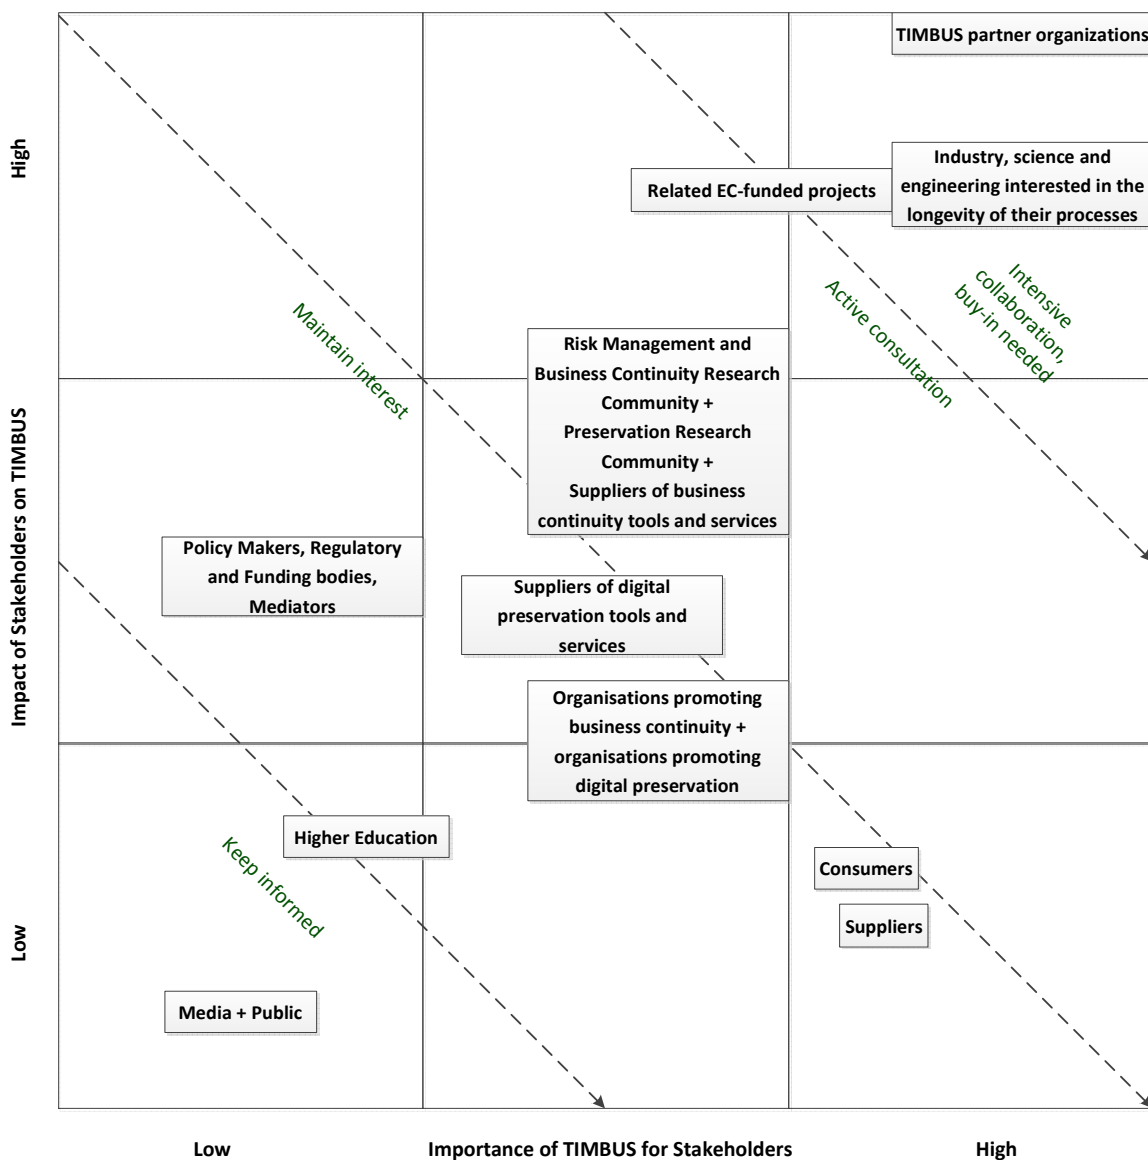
High

Impact of Stakeholders on TIMBUS

Low

TIMBUS partner organizations

Related EC-funded projects

Industry, science and engineering interested in the longevity of their processes

Intensive collaboration, buy-in needed

Active consultation

Maintain interest

Risk Management and Business Continuity Research Community + Preservation Research Community + Suppliers of business continuity tools and services

Policy Makers, Regulatory and Funding bodies, Mediators

Suppliers of digital preservation tools and services

Organisations promoting business continuity + organisations promoting digital preservation

Higher Education

Keep informed

Consumers

Suppliers

Media + Public

Low

Importance of TIMBUS for Stakeholders

High